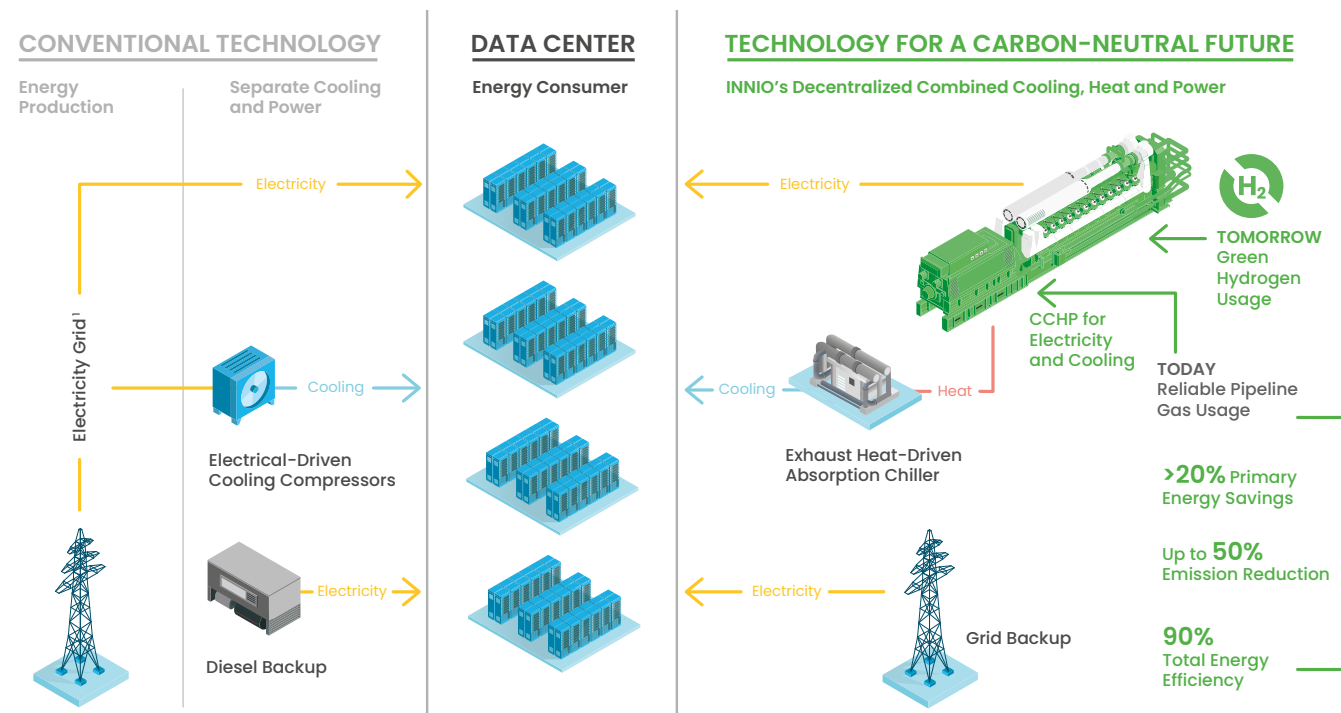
CONVENTIONAL TECHNOLOGY

Energy Production

Separate Cooling and Power

Electricity

Electricity Grid¹

Cooling

Electrical-Driven Cooling Compressors

Electricity

Diesel Backup

DATA CENTER

Energy Consumer

TECHNOLOGY FOR A CARBON-NEUTRAL FUTURE

INNIO's Decentralized Combined Cooling, Heat and Power

Electricity

$H_2$

TOMORROW Green Hydrogen Usage

CCHP for Electricity and Cooling

TODAY Reliable Pipeline Gas Usage

Cooling

Heat

Exhaust Heat-Driven Absorption Chiller

>20% Primary Energy Savings

Up to 50% Emission Reduction

Electricity

Grid Backup

90% Total Energy Efficiency